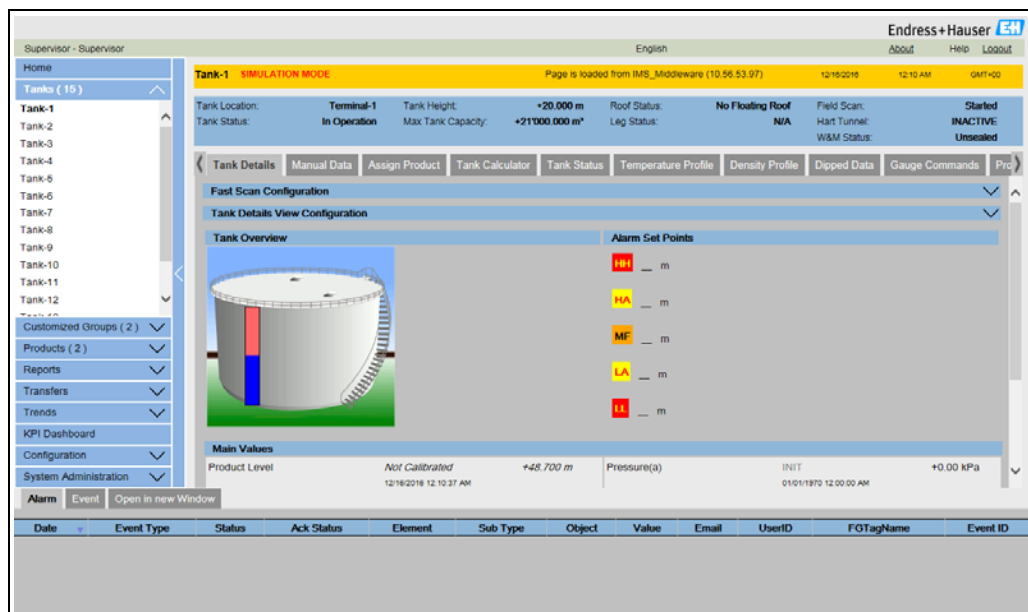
Endress+Hauser EH

Supervisor - Supervisor English About Help Logout

Home
Tanks ( 15 )
Tank-1
Tank-2
Tank-3
Tank-4
Tank-5
Tank-6
Tank-7
Tank-8
Tank-9
Tank-10
Tank-11
Tank-12
Customized Groups ( 2 )
Products ( 2 )
Reports
Transfers
Trends
KPI Dashboard
Configuration
System Administration

Tank-1 SIMULATION MODE Page is loaded from IMS_Middleware (10.56.53.97) 12/16/2016 12:10 AM GMT+00

Tank Location: Terminal-1 Tank Height: +20.000 m Roof Status: No Floating Roof Field Scan: Started
Tank Status: In Operation Max Tank Capacity: +21'000.000 m³ Leg Status: N/A Hart Tunnel: INACTIVE
W&M Status: Unsealed

Tank Details | Manual Data | Assign Product | Tank Calculator | Tank Status | Temperature Profile | Density Profile | Dipped Data | Gauge Commands | Pro

Fast Scan Configuration
Tank Details View Configuration
Tank Overview
Alarm Set Points
HH _ m
HA _ m
MF _ m
LA _ m
LL _ m

Main Values
Product Level Not Calibrated +48.700 m Pressure(a) INIT +0.00 kPa
12/16/2016 12:10:37 AM 01/01/1970 12:00:00 AM

Alarm Event Open in new Window

| Date | Event Type | Status | Ack Status | Element | Sub Type | Object | Value | Email | UserID | FGTagName | Event ID |
|---|---|---|---|---|---|---|---|---|---|---|---|